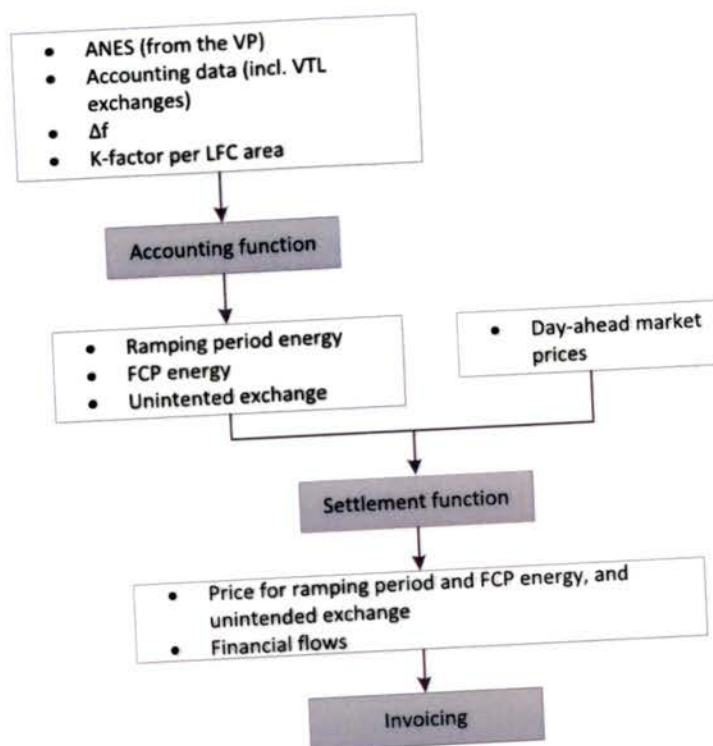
- ANES (from the VP)
- Accounting data (incl. VTL exchanges)
- $\Delta f$
- K-factor per LFC area

Accounting function

- Ramping period energy
- FCP energy
- Unintended exchange

- Day-ahead market prices

Settlement function

- Price for ramping period and FCP energy, and unintended exchange
- Financial flows

Invoicing